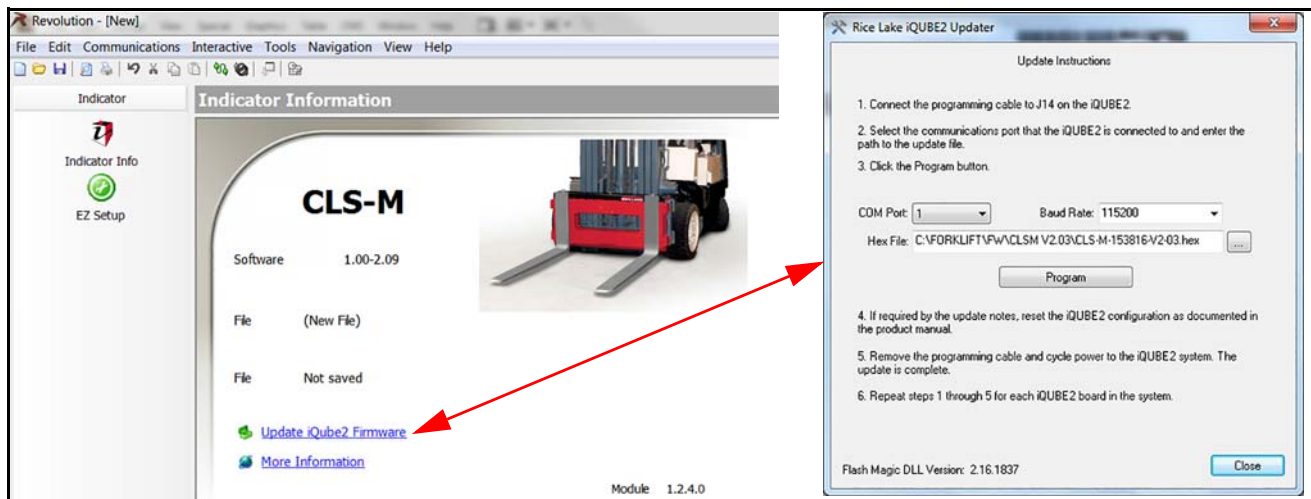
Revolution - [New]

File Edit Communications Interactive Tools Navigation View Help

Indicator

Indicator Info

EZ Setup

Indicator Information

CLS-M

Software 1.00-2.09

File (New File)

File Not saved

Update iQube2 Firmware

More Information

Module 1.2.4.0

Rice Lake iQUBE2 Updater

Update Instructions

1. Connect the programming cable to J14 on the iQUBE2.

2. Select the communications port that the iQUBE2 is connected to and enter the path to the update file.

3. Click the Program button.

COM Port: 1

Baud Rate: 115200

Hex File: C:\FORKLIFT\FW\CLSM V2.03\CLS-M-153816-V2-03.hex

...

Program

4. If required by the update notes, reset the iQUBE2 configuration as documented in the product manual.

5. Remove the programming cable and cycle power to the iQUBE2 system. The update is complete.

6. Repeat steps 1 through 5 for each iQUBE2 board in the system.

Flash Magic DLL Version: 2.16.1837

Close